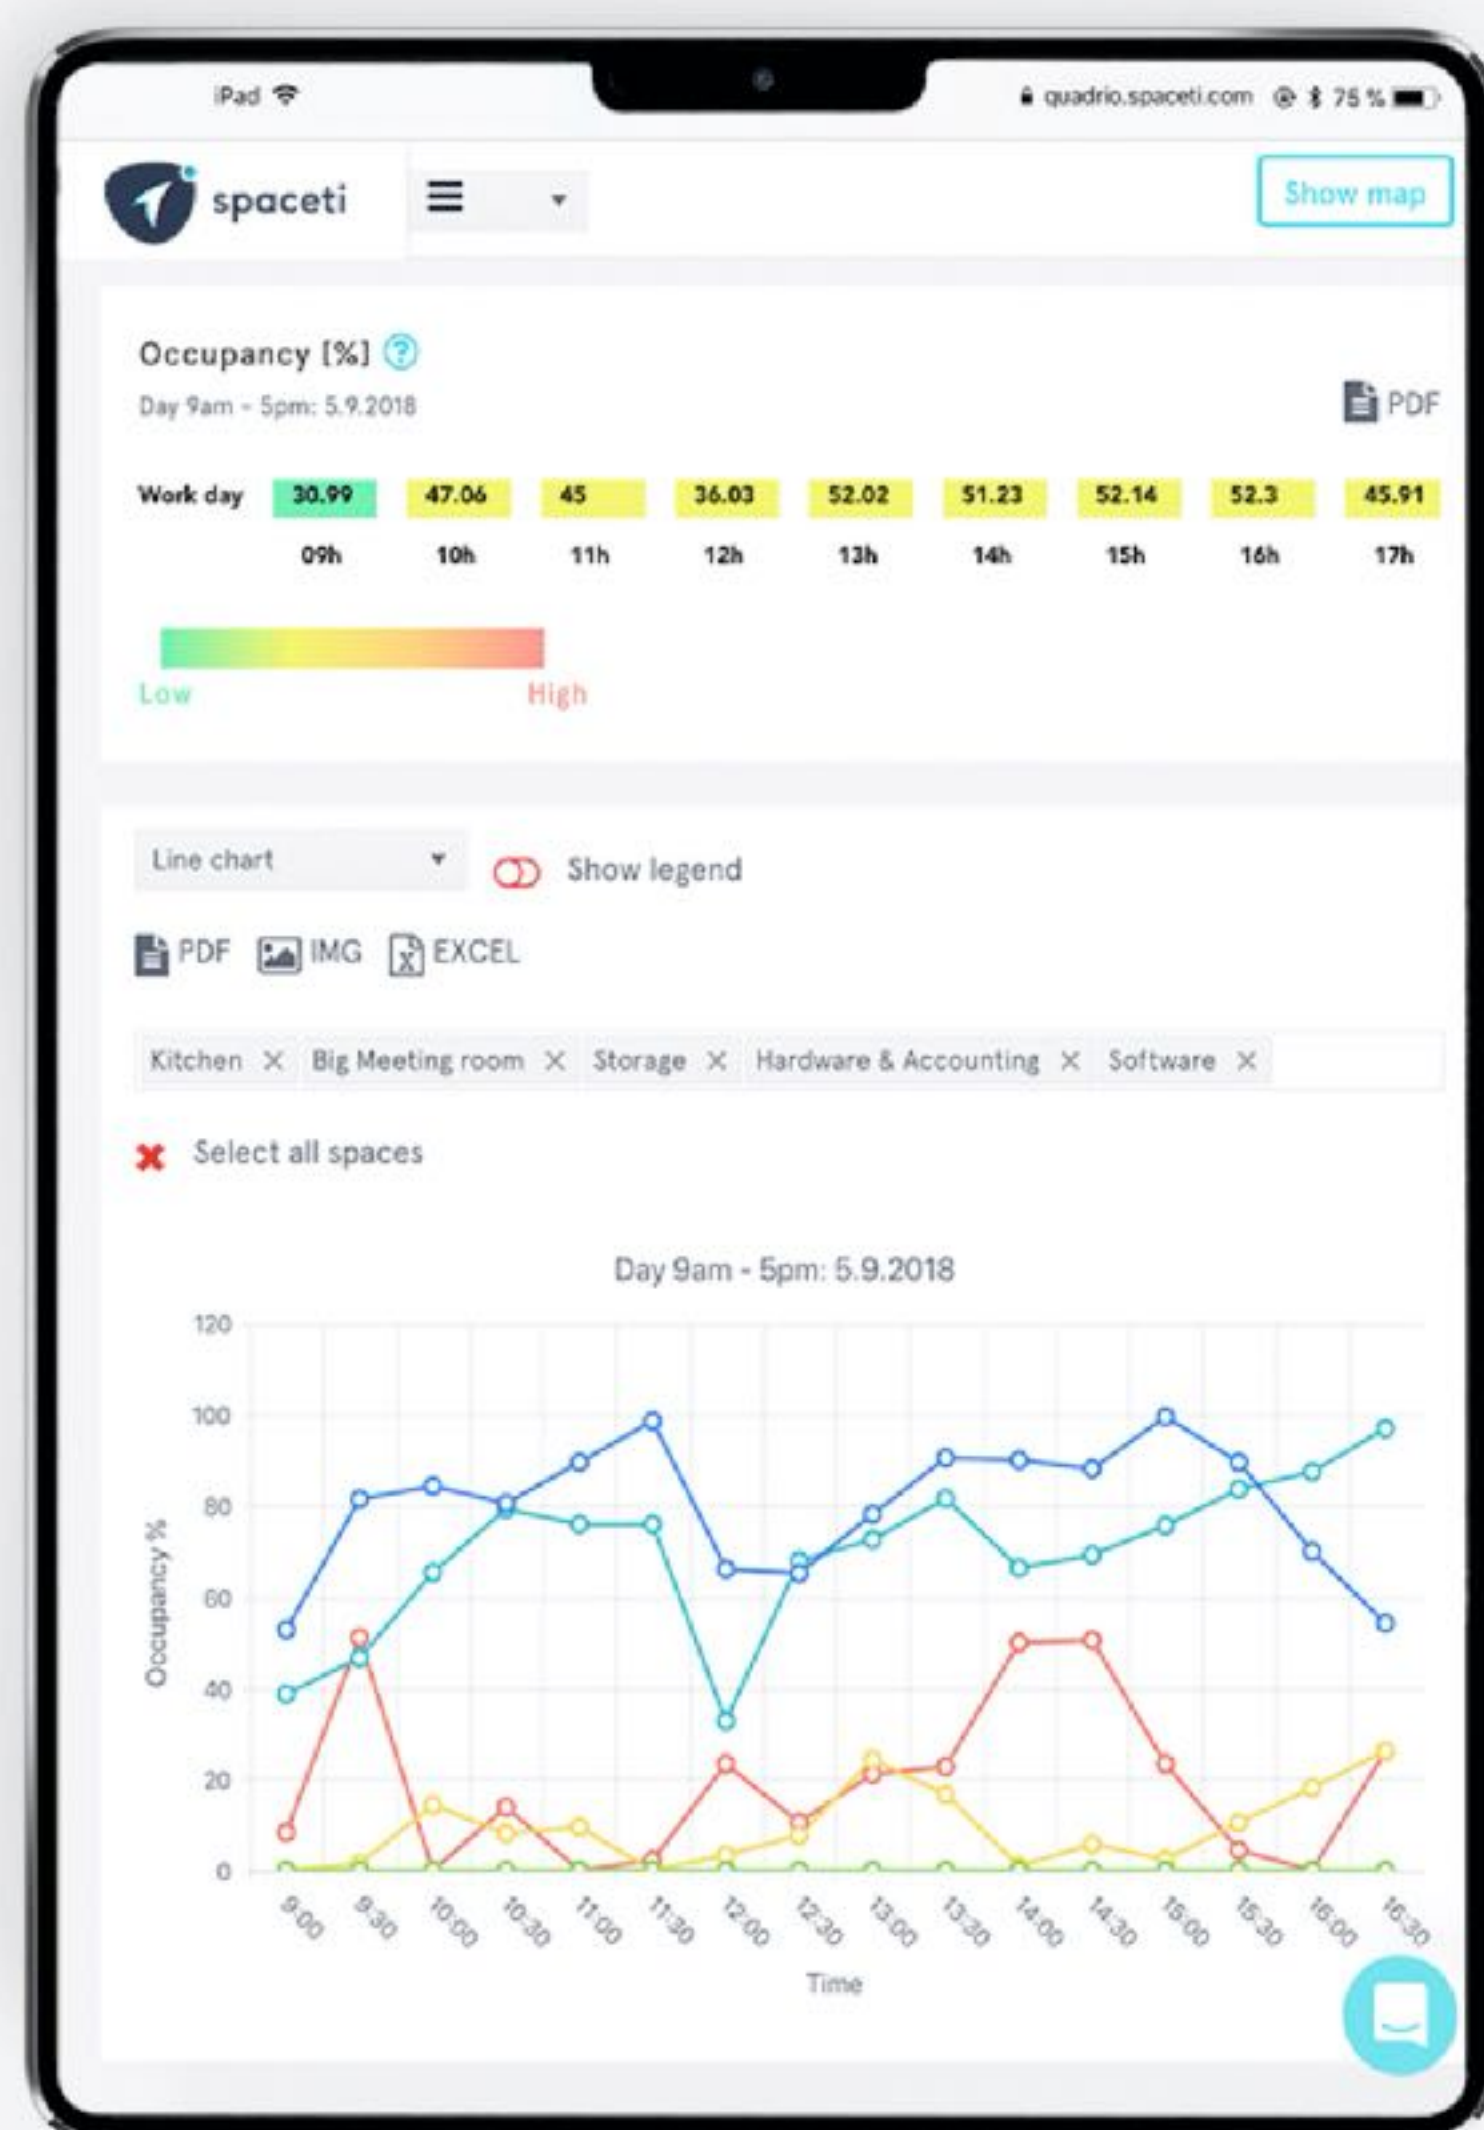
iPad

quadrio.spaceti.com 75 %

spaceti

Show map

Occupancy [%]

Day 9am - 5pm: 5.9.2018

PDF

| Work day | 30.99 | 47.06 | 45 | 36.03 | 52.02 | 51.23 | 52.14 | 52.3 | 45.91 |
|---|---|---|---|---|---|---|---|---|---|
| | 09h | 10h | 11h | 12h | 13h | 14h | 15h | 16h | 17h |

Low High

Line chart

Show legend

PDF IMG EXCEL

Kitchen × Big Meeting room × Storage × Hardware & Accounting × Software ×

Select all spaces

Day 9am - 5pm: 5.9.2018

120
100
80
60
40
20
0

Occupancy %

9:00 9:30 10:00 10:30 11:00 11:30 12:00 12:30 13:00 13:30 14:00 14:30 15:00 15:30 16:00 16:30

Time